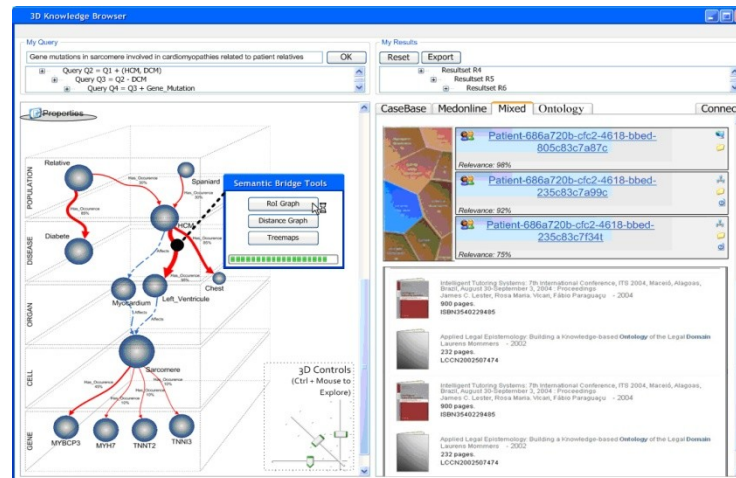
3D Knowledge Browser

My Query

Gene mutations in sarcomere involved in cardiomyopathies related to patient relatives

OK

Query Q2 = Q1 + (HCM, DCM)

Query Q3 = Q2 - DCM

Query Q4 = Q3 + Gene_Mutation

My Results

Reset

Export

Resultset R4

Resultset R5

Resultset R6

Properties

POPULATION

DISEASE

ORGAN

CELL

GENE

Relative

Spaniard

Has_Occurence

Has_Occurence

Has_Occurence

Diabete

HCM

Myocardium

Left_Ventricule

Chest

Affects

Affects

Sarcomere

Has_Occurence

Has_Occurence

Has_Occurence

Has_Occurence

MYBCP3

MYH7

TNNT2

TNNI3

Semantic Bridge Tools

RoI Graph

Distance Graph

Treemaps

3D Controls (Ctrl + Mouse to Explore)

CaseBase

Medonline

Mixed

Ontology

Connec

Patient-686a720b-cfc2-4618-bbed-805c83c7a87c

Relevance: 98%

Patient-686a720b-cfc2-4618-bbed-235c83c7a99c

Relevance: 92%

Patient-686a720b-cfc2-4618-bbed-235c83c7f34t

Relevance: 75%

Intelligent Tutoring Systems: 7th International Conference, ITS 2004, Maceió, Alagoas, Brazil, August 30-September 3, 2004 : Proceedings
James C. Lester, Rosa Maria Vicari, Fábio Paraguaçu - 2004
900 pages.
ISBN3540229485

Applied Legal Epistemology: Building a Knowledge-based Ontology of the Legal Domain
Laurens Mommers - 2002
232 pages.
LCCN2002507474

Intelligent Tutoring Systems: 7th International Conference, ITS 2004, Maceió, Alagoas, Brazil, August 30-September 3, 2004 : Proceedings
James C. Lester, Rosa Maria Vicari, Fábio Paraguaçu - 2004
900 pages.
ISBN3540229485

Applied Legal Epistemology: Building a Knowledge-based Ontology of the Legal Domain
Laurens Mommers - 2002
232 pages.
LCCN2002507474